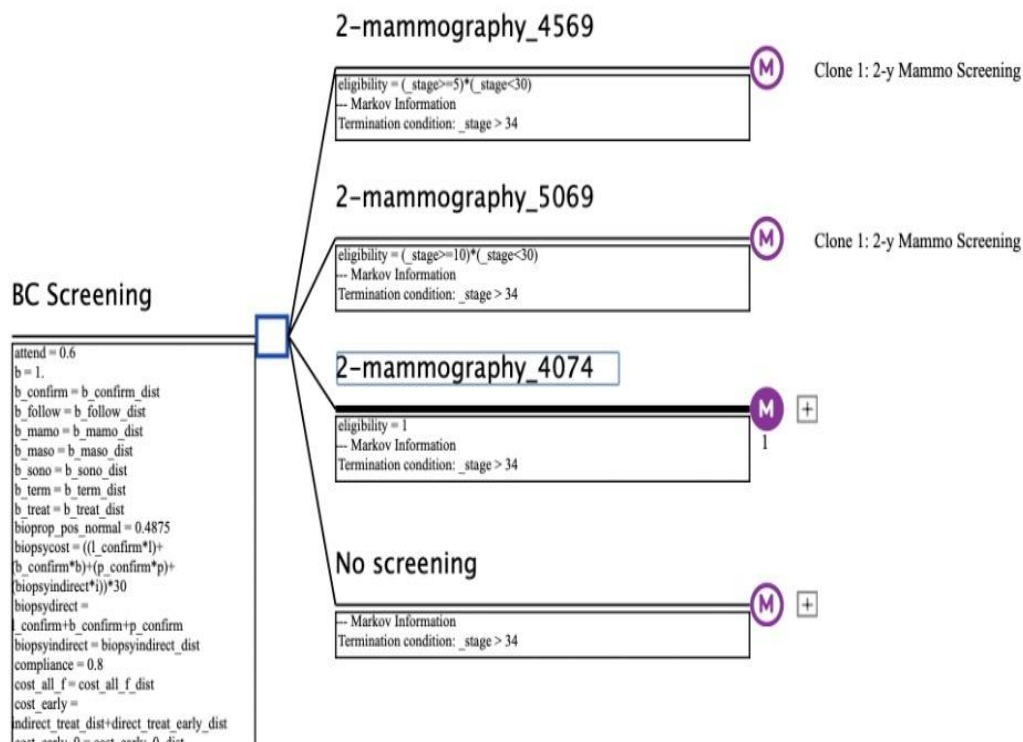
2-mammography_4569

eligibility = (_stage>=5)*(_stage<30)
--- Markov Information
Termination condition: _stage > 34

M

Clone 1: 2-y Mammo Screening

2-mammography_5069

eligibility = (_stage>=10)*(_stage<30)
--- Markov Information
Termination condition: _stage > 34

M

Clone 1: 2-y Mammo Screening

BC Screening

attend = 0.6
b = 1.
b_confirm = b_confirm_dist
b_follow = b_follow_dist
b_mamo = b_mamo_dist
b_maso = b_maso_dist
b_sono = b_sono_dist
b_term = b_term_dist
b_treat = b_treat_dist
bioprop_pos_normal = 0.4875
biopsycost = ((l_confirm*l)+(b_confirm*b)+(p_confirm*p)+(biopsyindirect*i))*30
biopsydirect = l_confirm+b_confirm+p_confirm
biopsyindirect = biopsyindirect_dist
compliance = 0.8
cost_all_f = cost_all_f_dist
cost_early = indirect_treat_dist+direct_treat_early_dist
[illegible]

2-mammography_4074

eligibility = 1
--- Markov Information
Termination condition: _stage > 34

M
1
+

No screening

--- Markov Information
Termination condition: _stage > 34

M
+